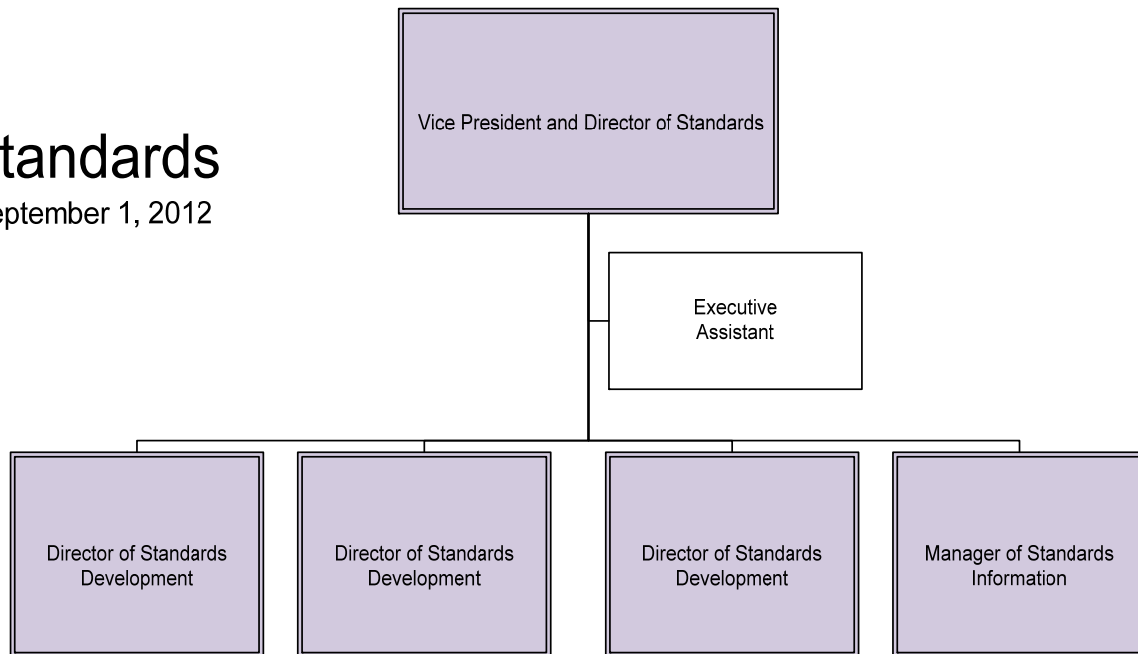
tandards
eptember 1, 2012

Vice President and Director of Standards

Executive Assistant

Director of Standards Development

Director of Standards Development

Director of Standards Development

Manager of Standards Information